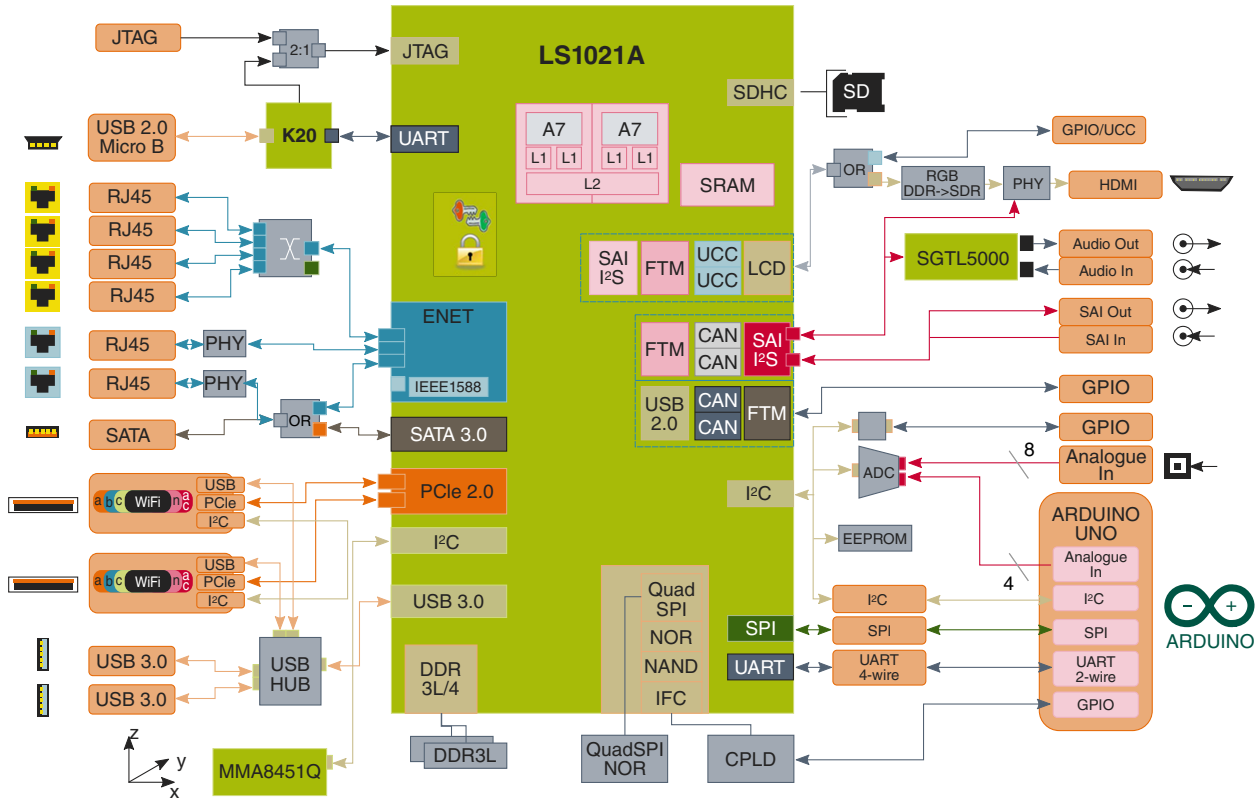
JTAG
2:1
JTAG
LS1021A
SDHC
SD
USB 2.0 Micro B
K20
UART
A7
L1
L1
A7
L1
L1
L2
SRAM
GPIO/UCC
OR
RGB DDR->SDR
PHY
HDMI
RJ45
RJ45
RJ45
RJ45
SAI $I^2S$
FTM
UCC
UCC
LCD
SGTL5000
Audio Out
Audio In
SAI Out
SAI In
RJ45
PHY
ENET
FTM
CAN
CAN
SAI $I^2S$
RJ45
PHY
IEEE1588
USB 2.0
CAN
CAN
FTM
GPIO
SATA
OR
SATA 3.0
GPIO
8
ADC
Analogue In
USB
PCIe
$I^2C$
WiFi
PCle 2.0
$I^2C$
ARDUINO UNO
EEPROM
Analogue In
4
$I^2C$
USB
PCle
$I^2C$
WiFi
$I^2C$
USB 3.0
Quad SPI
NOR
NAND
IFC
$I^2C$
SPI
SPI
SPI
USB 3.0
USB HUB
UART
UART 4-wire
UART 2-wire
ARDUINO
USB 3.0
DDR 3L/4
GPIO
z
y
x
DDR3L
QuadSPI NOR
CPLD
MMA8451Q